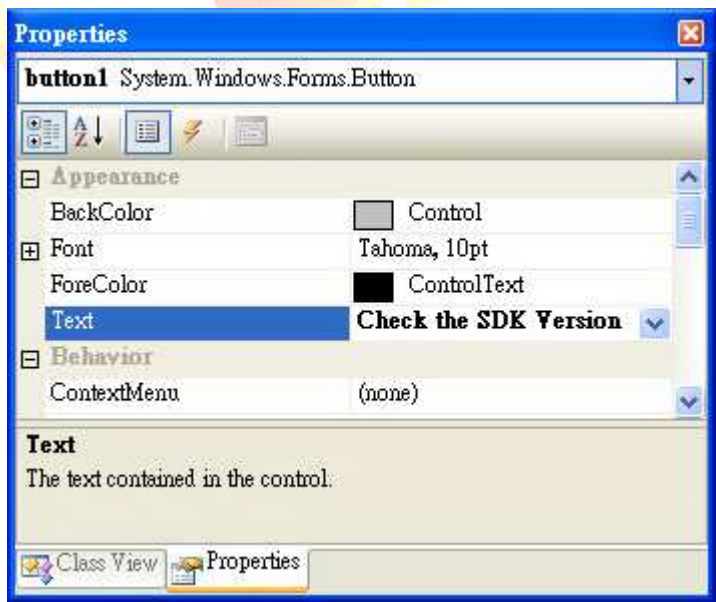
Properties

button1 System.Windows.Forms.Button

| | |
|---|---|
| ⊟ Appearance | |
| BackColor | Control |
| ⊞ Font | Tahoma, 10pt |
| ForeColor | ControlText |
| Text | Check the SDK Version |
| ⊟ Behavior | |
| ContextMenu | (none) |

Text
The text contained in the control.

Class View Properties